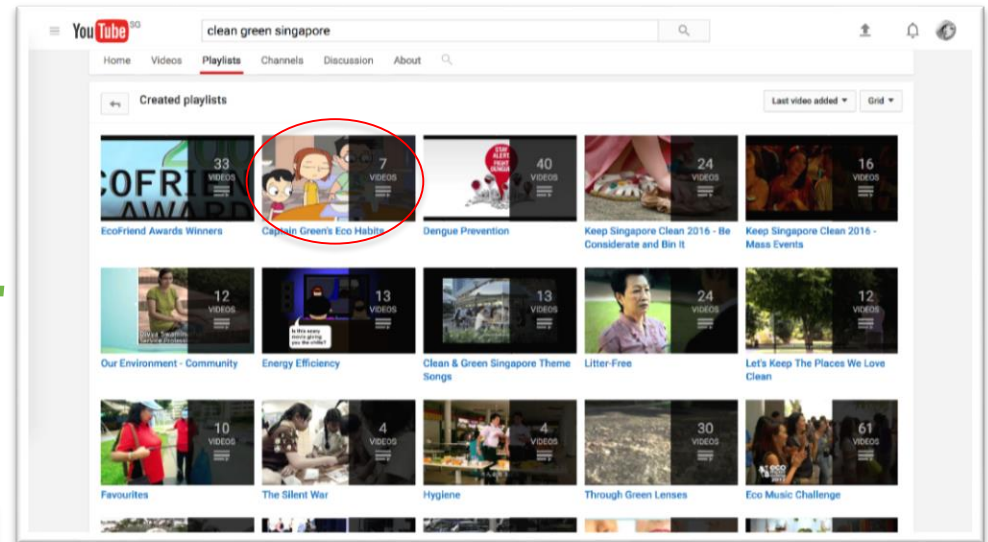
YouTube SG clean green singapore

Home Videos Playlists Channels Discussion About

Created playlists

Last video added ▾ Grid ▾

COFRIE AWARD 33 VIDEOS
EcoFriend Awards Winners

7 VIDEOS
Captain Green's Eco Habits

STAY ALERT FIGHT DENGUE 40 VIDEOS
Dengue Prevention

24 VIDEOS
Keep Singapore Clean 2016 - Be Considerate and Bin It

16 VIDEOS
Keep Singapore Clean 2016 - Mass Events

12 VIDEOS
Our Environment - Community

Is this wasy energy giving you the chills? 13 VIDEOS
Energy Efficiency

13 VIDEOS
Clean & Green Singapore Theme Songs

24 VIDEOS
Litter-Free

12 VIDEOS
Let's Keep The Places We Love Clean

10 VIDEOS
Favourites

4 VIDEOS
The Silent War

4 VIDEOS
Hygiene

30 VIDEOS
Through Green Lenses

ECO 61 VIDEOS
Eco Music Challenge